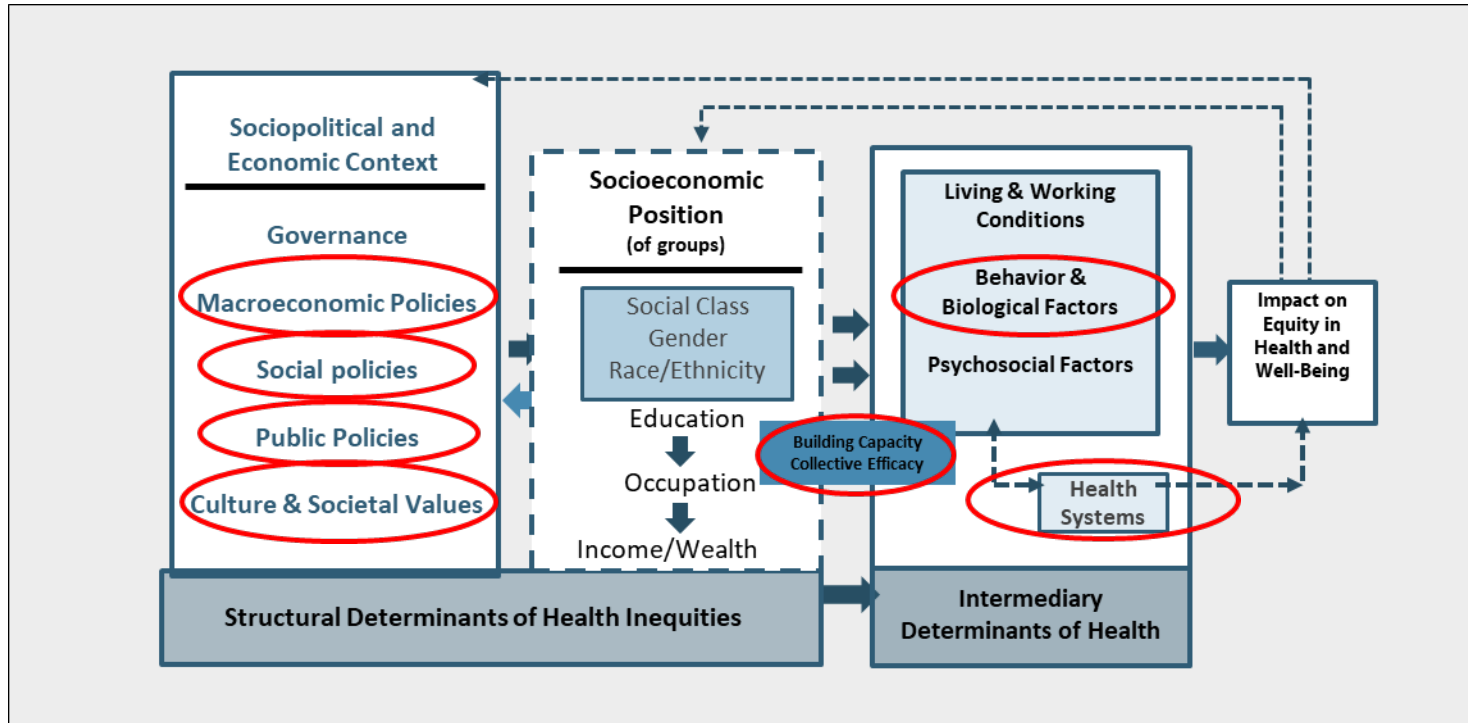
Sociopolitical and Economic Context

Governance

Macroeconomic Policies

Social policies

Public Policies

Culture & Societal Values

Socioeconomic Position (of groups)

Social Class
Gender
Race/Ethnicity

Education

Occupation

Income/Wealth

Building Capacity
Collective Efficacy

Living & Working Conditions

Behavior & Biological Factors

Psychosocial Factors

Health Systems

Impact on Equity in Health and Well-Being

Structural Determinants of Health Inequities

Intermediary Determinants of Health